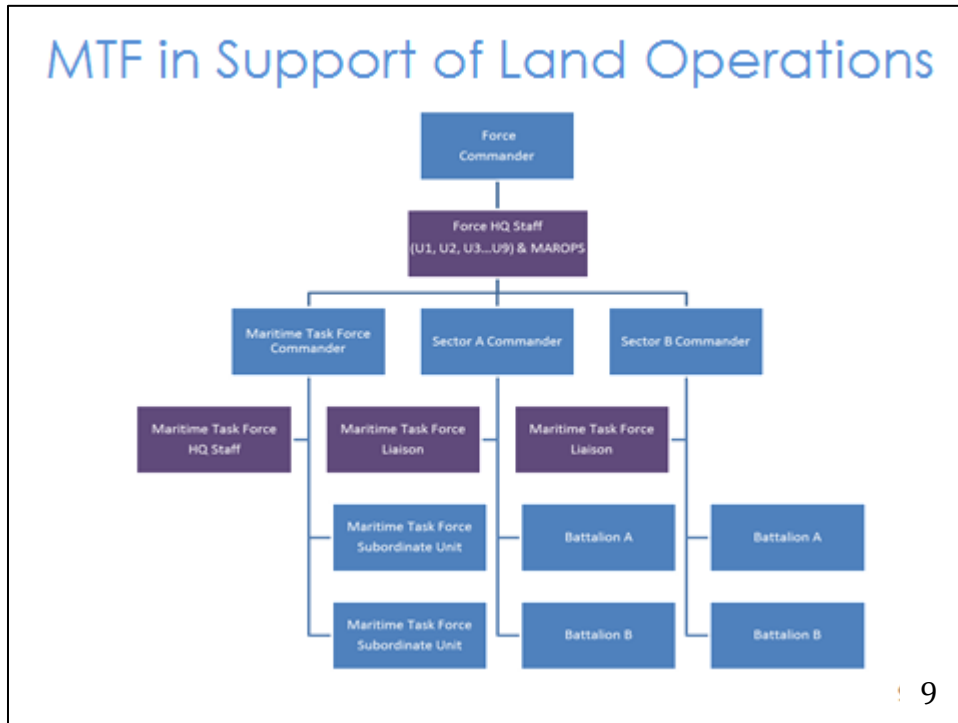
MTF in Support of Land Operations

Force Commander

Force HQ Staff (U1, U2, U3...U9) & MAROPS

Maritime Task Force Commander

Sector A Commander

Sector B Commander

Maritime Task Force HQ Staff

Maritime Task Force Liaison

Maritime Task Force Liaison

Maritime Task Force Subordinate Unit

Battalion A

Battalion A

Maritime Task Force Subordinate Unit

Battalion B

Battalion B

9